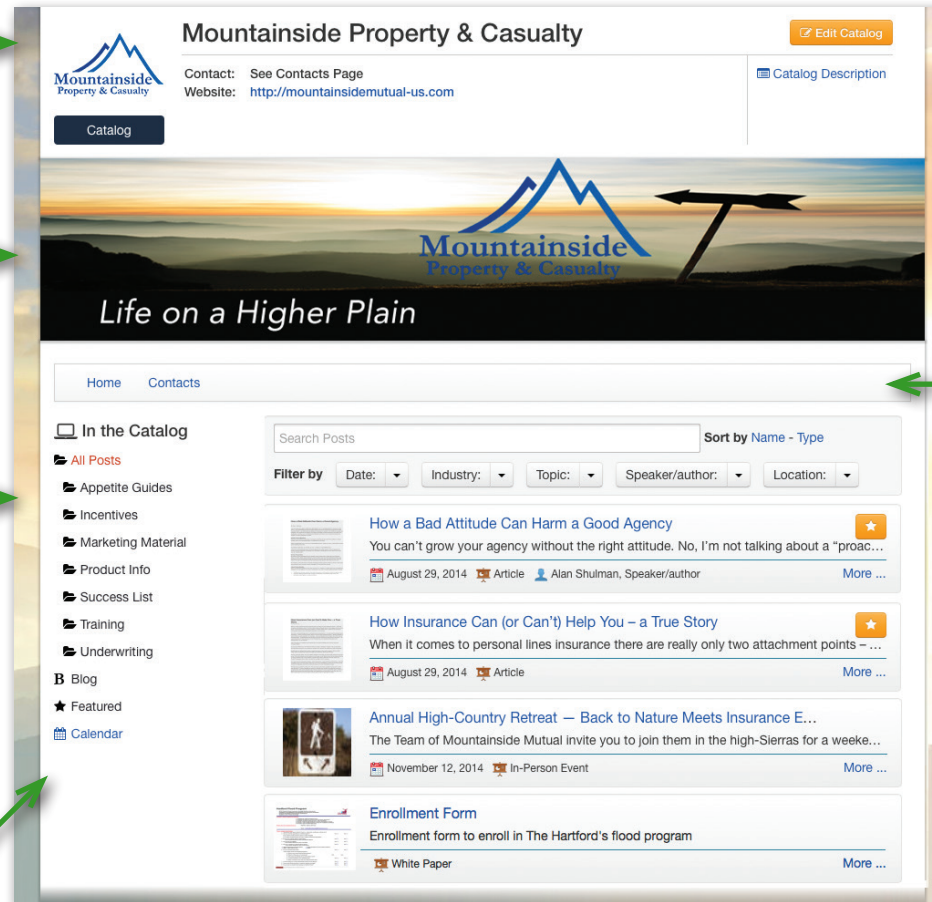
Mountainside Property & Casualty

Mountainside Property & Casualty

Edit Catalog

Contact: See Contacts Page
Website: http://mountainsidemutual-us.com

Catalog Description

Catalog

Mountainside Property & Casualty

Life on a Higher Plain

Home Contacts

In the Catalog

All Posts
Appetite Guides
Incentives
Marketing Material
Product Info
Success List
Training
Underwriting
B Blog
Featured
Calendar

Search Posts

Sort by Name - Type

Filter by Date: Industry: Topic: Speaker/author: Location:

How a Bad Attitude Can Harm a Good Agency
You can't grow your agency without the right attitude. No, I'm not talking about a "proac...
August 29, 2014 Article Alan Shulman, Speaker/author More ...

How Insurance Can (or Can't) Help You – a True Story
When it comes to personal lines insurance there are really only two attachment points – ...
August 29, 2014 Article More ...

Annual High-Country Retreat — Back to Nature Meets Insurance E...
The Team of Mountainside Mutual invite you to join them in the high-Sierras for a weeke...
November 12, 2014 In-Person Event More ...

Enrollment Form
Enrollment form to enroll in The Hartford's flood program
White Paper More ...